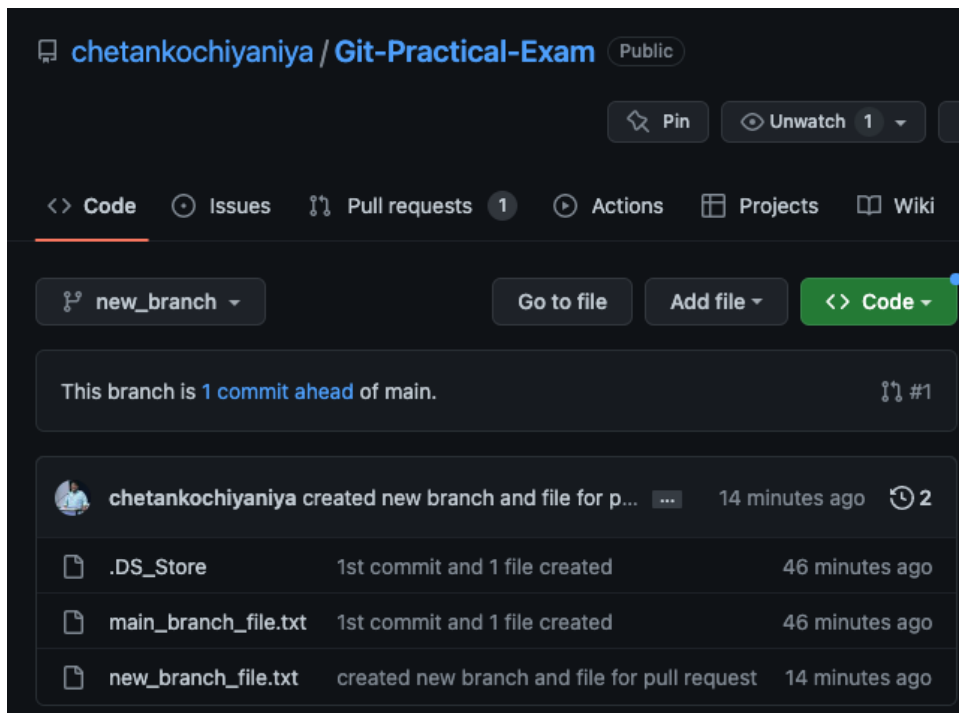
chetankochiyaniya / Git-Practical-Exam Public

Pin Unwatch 1

Code Issues Pull requests 1 Actions Projects Wiki

new_branch Go to file Add file Code

This branch is 1 commit ahead of main. #1

chetankochiyaniya created new branch and file for p... ... 14 minutes ago 2

| | | |
|---|---|---|
| .DS_Store | 1st commit and 1 file created | 46 minutes ago |
| main_branch_file.txt | 1st commit and 1 file created | 46 minutes ago |
| new_branch_file.txt | created new branch and file for pull request | 14 minutes ago |